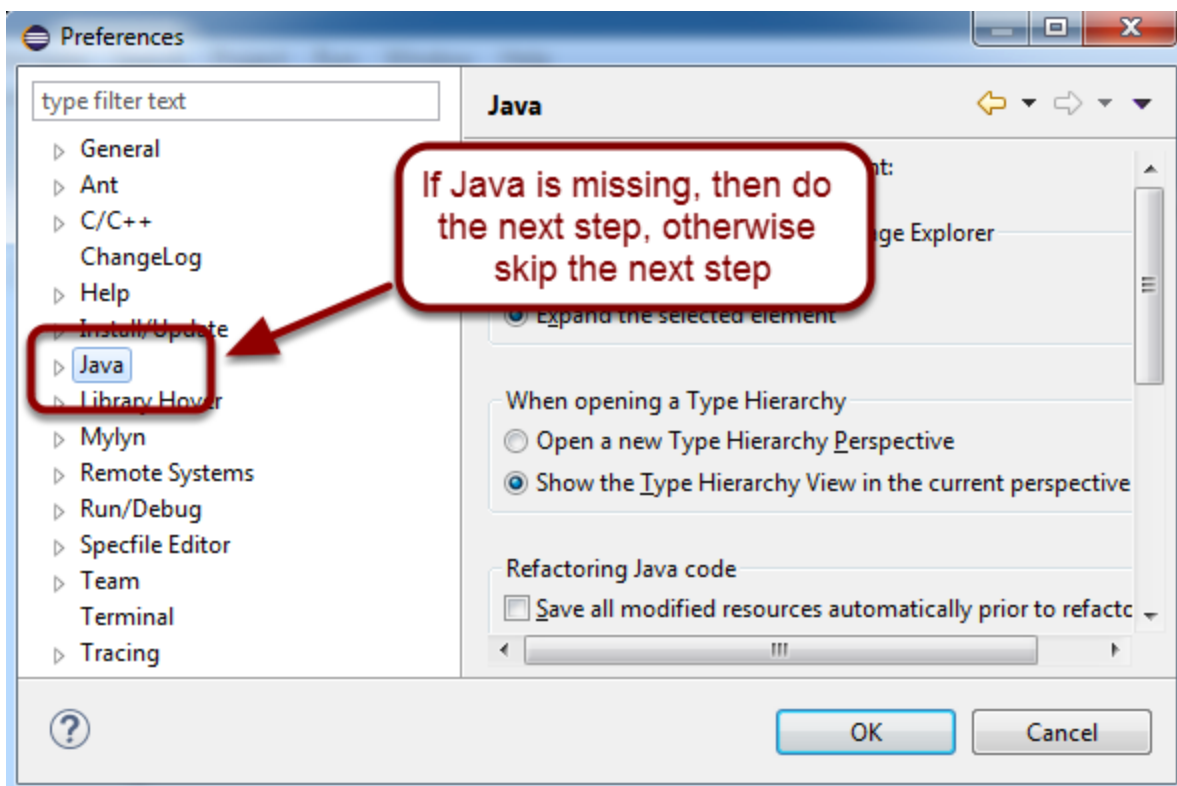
Preferences

type filter text

General
Ant
C/C++
ChangeLog
Help
Install/Update
Java
Library Hover
Mylyn
Remote Systems
Run/Debug
Specfile Editor
Team
Terminal
Tracing

Java

If Java is missing, then do the next step, otherwise skip the next step

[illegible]nt:

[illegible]ge Explorer

Expand the selected element

When opening a Type Hierarchy

Open a new Type Hierarchy Perspective

Show the Type Hierarchy View in the current perspective

Refactoring Java code

Save all modified resources automatically prior to refacto

OK

Cancel